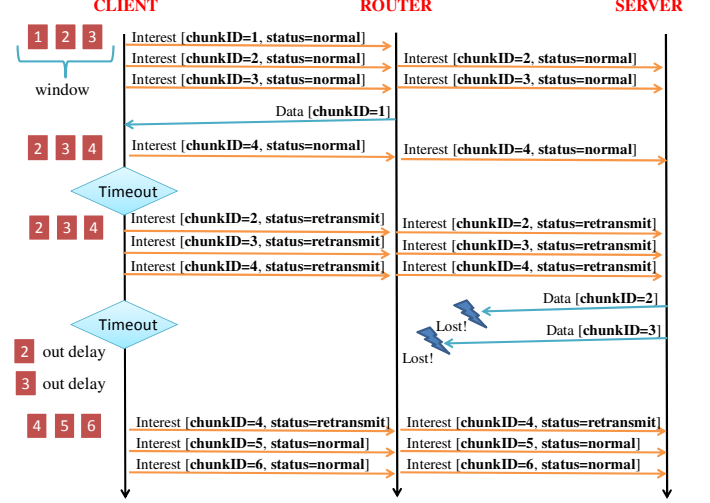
CLIENT

ROUTER

SERVER

1 2 3

window

Interest [**chunkID=1**, **status=normal**]

Interest [**chunkID=2**, **status=normal**]

Interest [**chunkID=2**, **status=normal**]

Interest [**chunkID=3**, **status=normal**]

Interest [**chunkID=3**, **status=normal**]

Data [**chunkID=1**]

2 3 4

Interest [**chunkID=4**, **status=normal**]

Interest [**chunkID=4**, **status=normal**]

Timeout

2 3 4

Interest [**chunkID=2**, **status=retransmit**]

Interest [**chunkID=2**, **status=retransmit**]

Interest [**chunkID=3**, **status=retransmit**]

Interest [**chunkID=3**, **status=retransmit**]

Interest [**chunkID=4**, **status=retransmit**]

Interest [**chunkID=4**, **status=retransmit**]

Timeout

Data [**chunkID=2**]

Lost!

Data [**chunkID=3**]

Lost!

2 out delay

3 out delay

4 5 6

Interest [**chunkID=4**, **status=retransmit**]

Interest [**chunkID=4**, **status=retransmit**]

Interest [**chunkID=5**, **status=normal**]

Interest [**chunkID=5**, **status=normal**]

Interest [**chunkID=6**, **status=normal**]

Interest [**chunkID=6**, **status=normal**]